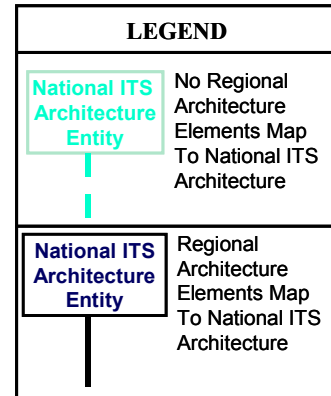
LEGEND

National ITS Architecture Entity

No Regional Architecture Elements Map To National ITS Architecture

National ITS Architecture Entity

Regional Architecture Elements Map To National ITS Architecture